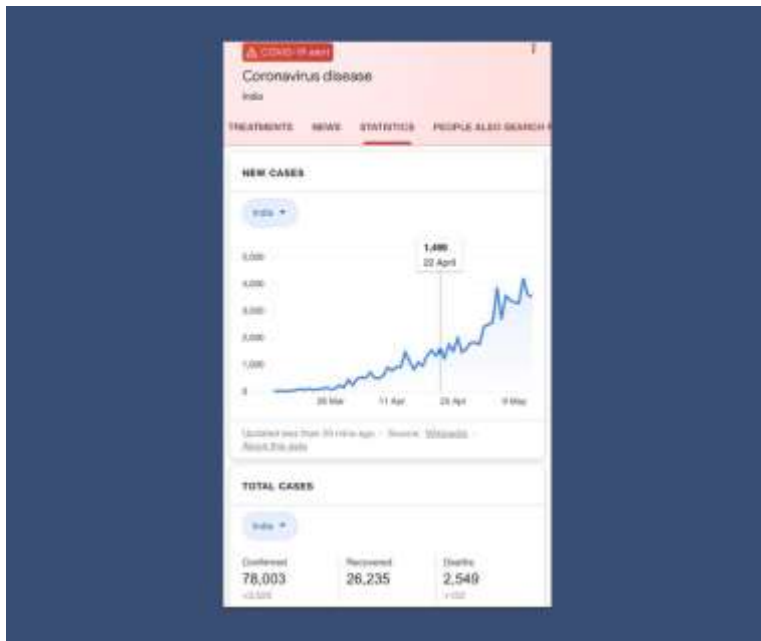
⚠ COVID-19 alert

Coronavirus disease

India

TREATMENTS NEWS STATISTICS PEOPLE ALSO SEARCH F

NEW CASES

India ▾

1,486
22 April

5,000
4,000
3,000
2,000
1,000
0

26 Mar 11 Apr 26 Apr 9 May

Updated less than 30 mins ago · Source: Wikipedia · About this data

TOTAL CASES

India ▾

Confirmed
78,003
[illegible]

Recovered
26,235

Deaths
2,549
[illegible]